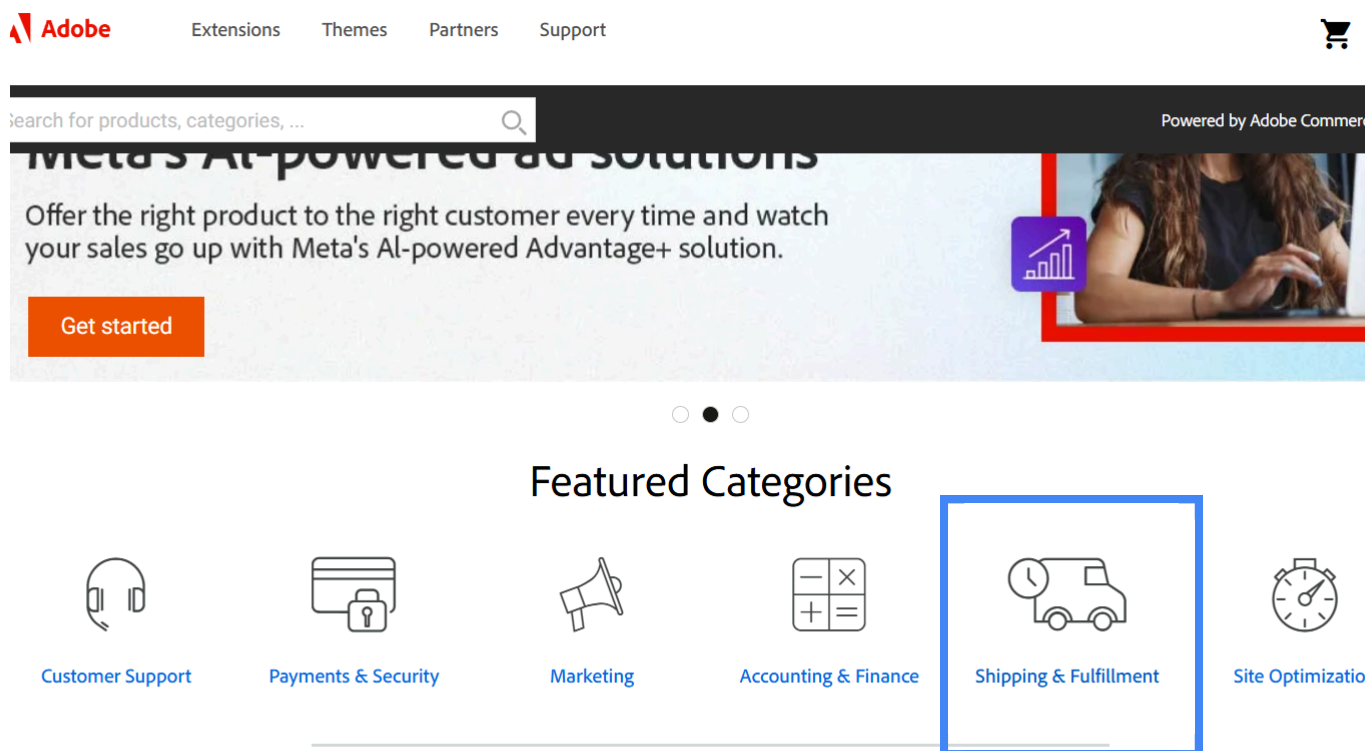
Adobe Extensions Themes Partners Support

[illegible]earch for products, categories, ...

Powered by Adobe Commer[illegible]

Meta's AI-powered ad solutions

Offer the right product to the right customer every time and watch your sales go up with Meta's AI-powered Advantage+ solution.

Get started

Featured Categories

Customer Support

Payments & Security

Marketing

Accounting & Finance

Shipping & Fulfillment

Site Optimizatio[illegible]